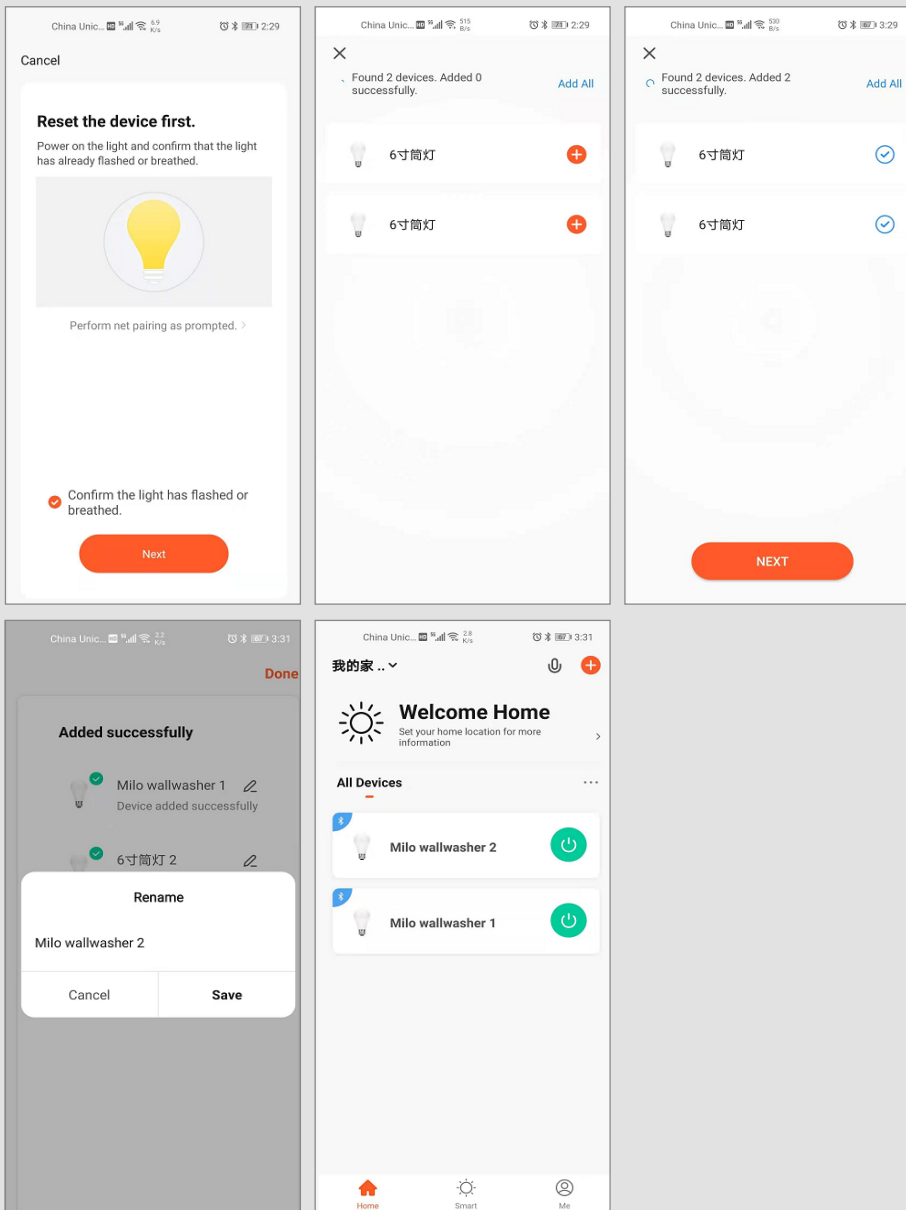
China Unic... 2:29

Cancel

Reset the device first.

Power on the light and confirm that the light has already flashed or breathed.

Perform net pairing as prompted. >

Confirm the light has flashed or breathed.

Next

China Unic... 2:29

Found 2 devices. Added 0 successfully.

Add All

6寸筒灯

6寸筒灯

China Unic... 3:29

Found 2 devices. Added 2 successfully.

Add All

6寸筒灯

6寸筒灯

NEXT

China Unic... 3:31

Done

Added successfully

Milo wallwasher 1

Device added successfully

6寸筒灯 2

Rename

Milo wallwasher 2

Cancel

Save

China Unic... 3:31

我的家 ..

Welcome Home

Set your home location for more information

All Devices

Milo wallwasher 2

Milo wallwasher 1

Home

Smart

Me